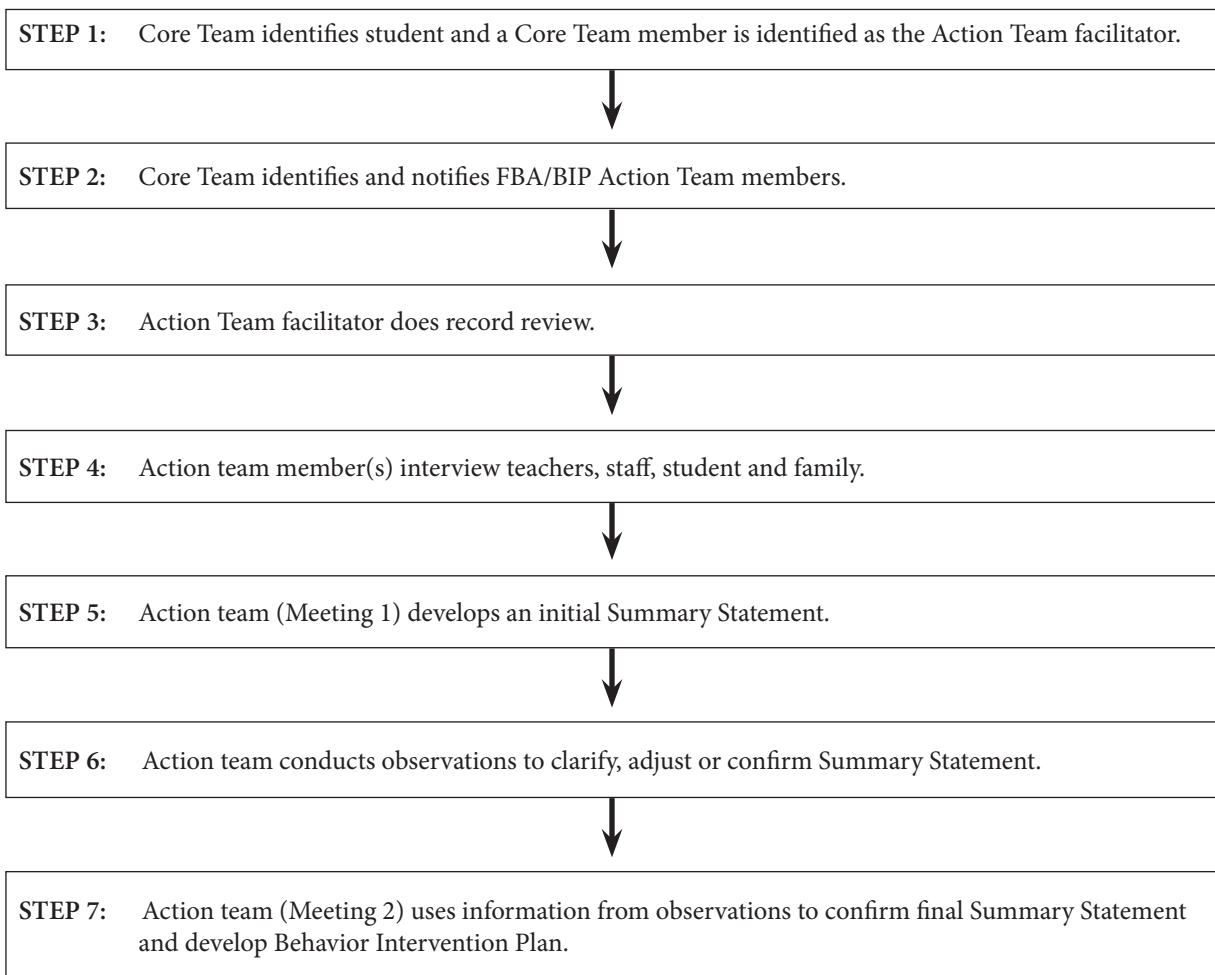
**STEP 1:** Core Team identifies student and a Core Team member is identified as the Action Team facilitator.

**STEP 2:** Core Team identifies and notifies FBA/BIP Action Team members.

**STEP 3:** Action Team facilitator does record review.

**STEP 4:** Action team member(s) interview teachers, staff, student and family.

**STEP 5:** Action team (Meeting 1) develops an initial Summary Statement.

**STEP 6:** Action team conducts observations to clarify, adjust or confirm Summary Statement.

**STEP 7:** Action team (Meeting 2) uses information from observations to confirm final Summary Statement and develop Behavior Intervention Plan.